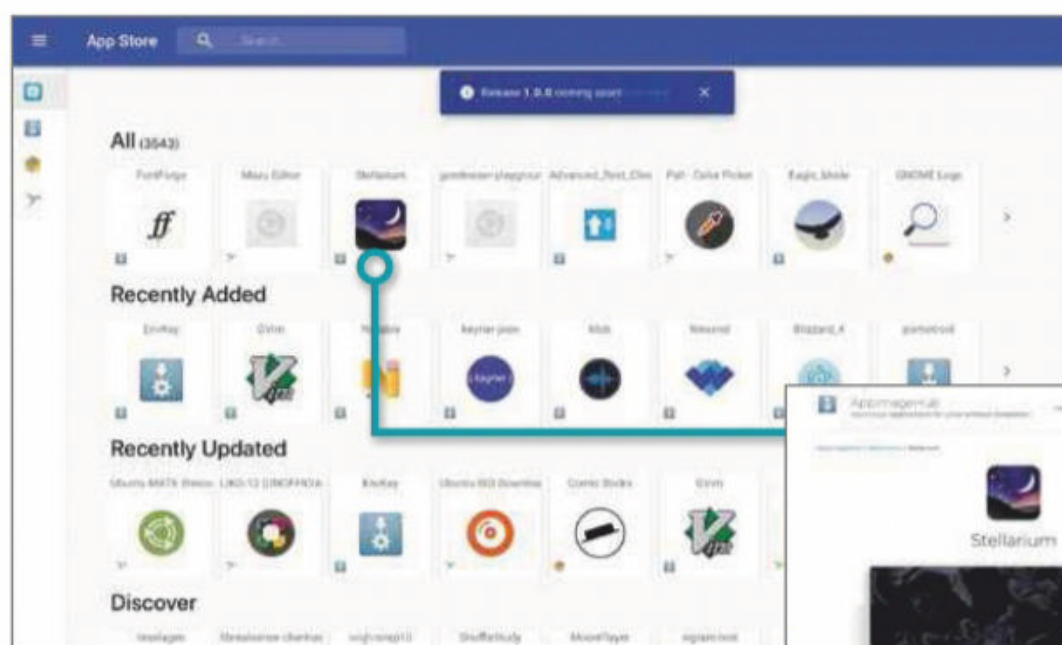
App Store Search

Release 1.0.0 coming soon

All (3543)

FontForge Menu Editor Stellarium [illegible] Advanced_Root_Clin Pali - Color Picker Eagle_Mode GNOME Logs

ff

Recently Added

EnvKey Gvim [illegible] keyner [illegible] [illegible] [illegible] Blizzard_4 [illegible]

Recently Updated

Ubuntu MATE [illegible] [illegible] EnvKey Ubuntu ISO Download Comic Books Gvim

Discover

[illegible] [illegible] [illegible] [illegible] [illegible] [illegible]

AppImageHub

Stellarium